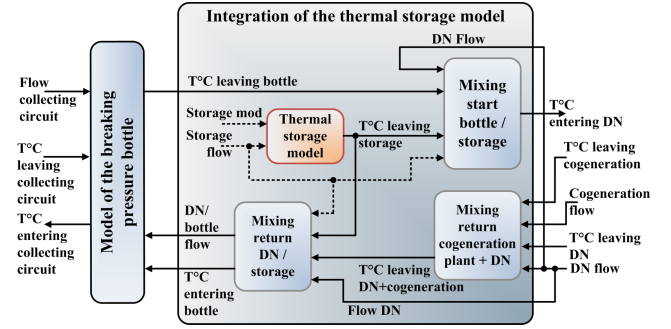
Integration of the thermal storage model

DN Flow

Flow collecting circuit

T°C leaving collecting circuit

T°C entering collecting circuit

Model of the breaking pressure bottle

T°C leaving bottle

Storage mod

Storage flow

Thermal storage model

T°C leaving storage

Mixing start bottle / storage

T°C entering DN

T°C leaving cogeneration

Cogeneration flow

T°C leaving DN

DN flow

DN/ bottle flow

Mixing return DN / storage

T°C entering bottle

Mixing return cogeneration plant + DN

T°C leaving DN+cogeneration

Flow DN